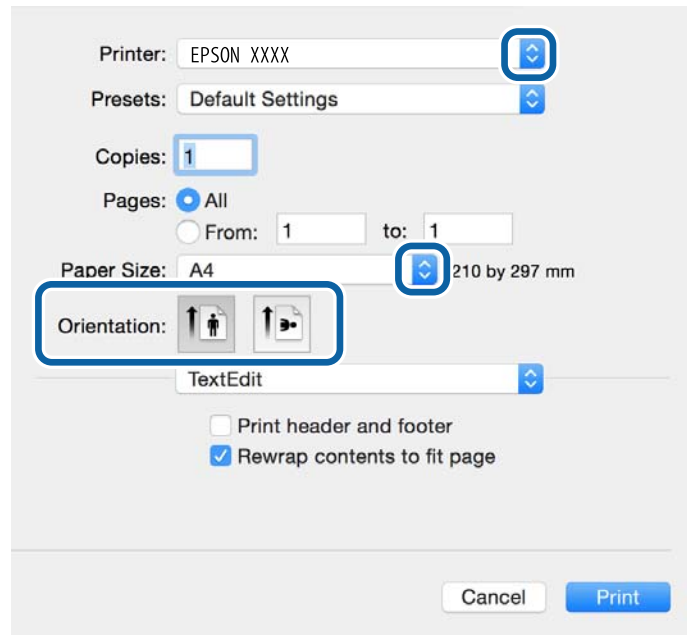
Printer: EPSON XXXX

Presets: Default Settings

Copies: 1

Pages: All

From: 1 to: 1

Paper Size: A4 210 by 297 mm

Orientation:

TextEdit

Print header and footer

Rewrap contents to fit page

Cancel

Print